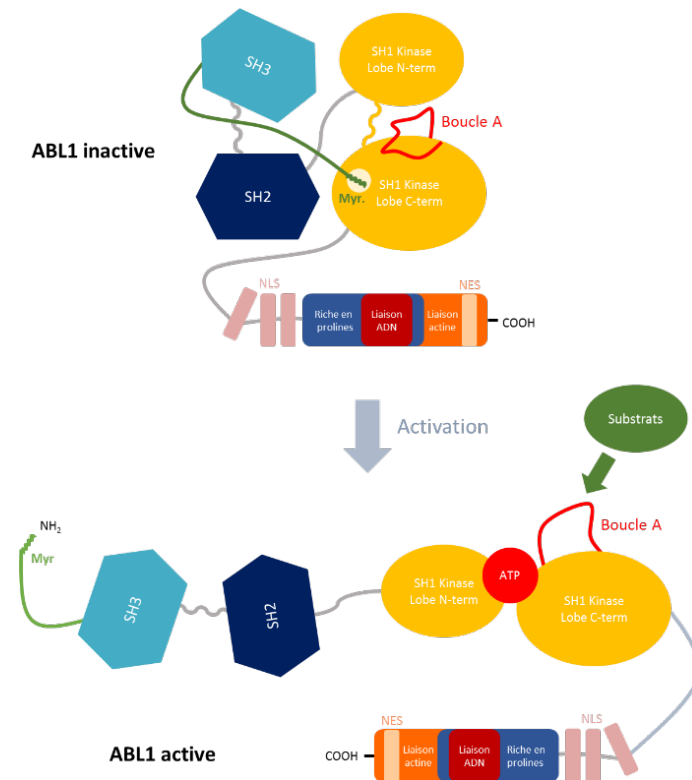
SH3

SH1 Kinase
Lobe N-term

Boucle A

ABL1 inactive

SH2

Myr.

SH1 Kinase
Lobe C-term

NLS

NES

Riche en prolines

Liaison ADN

Liaison actine

COOH

Activation

Substrats

NH$_2$

Myr

Boucle A

SH3

SH2

SH1 Kinase
Lobe N-term

ATP

SH1 Kinase
Lobe C-term

NES

NLS

ABL1 active

COOH

Liaison actine

Liaison ADN

Riche en prolines